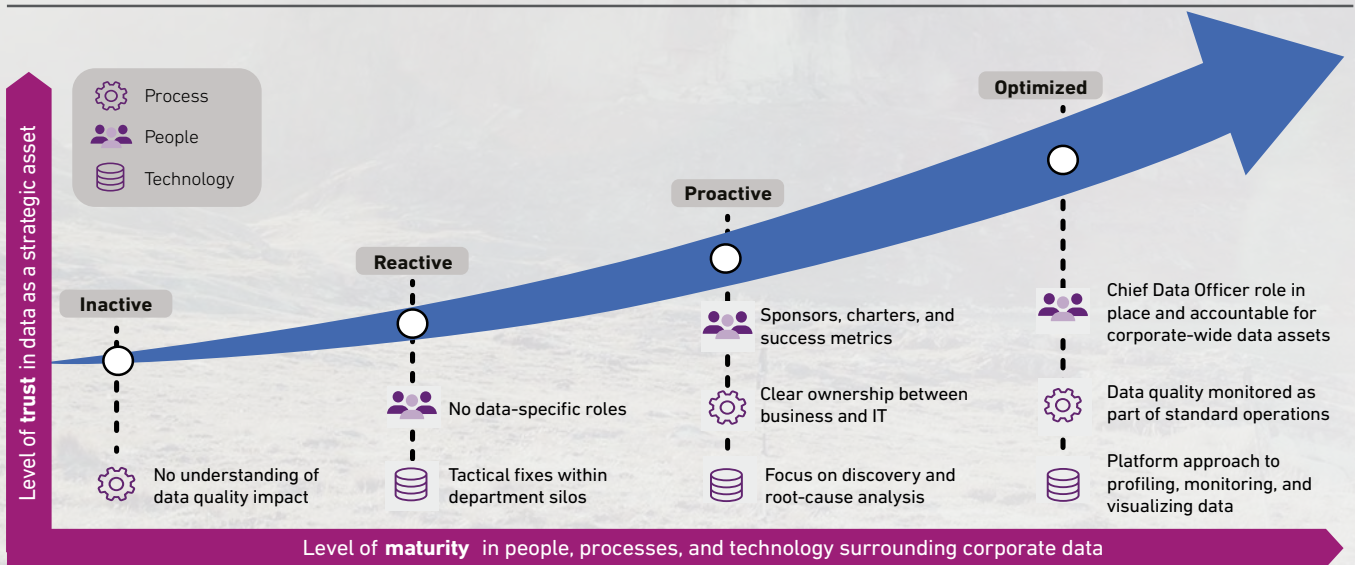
Level of **trust** in data as a strategic asset

Process
People
Technology

Inactive

No understanding of data quality impact

Reactive

No data-specific roles

Tactical fixes within department silos

Proactive

Sponsors, charters, and success metrics

Clear ownership between business and IT

Focus on discovery and root-cause analysis

Optimized

Chief Data Officer role in place and accountable for corporate-wide data assets

Data quality monitored as part of standard operations

Platform approach to profiling, monitoring, and visualizing data

Level of **maturity** in people, processes, and technology surrounding corporate data